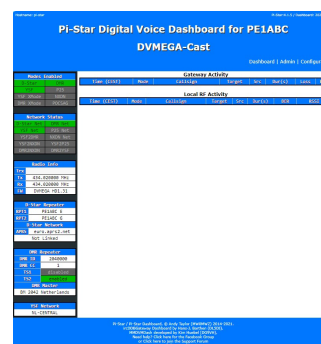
Hostname: pi-star

Pi-Star Digital Voice Dashboard for PE1ABC

DVMEGA-Cast

Dashboard | Admin | Configu

Modes Enabled

| D-Star | DMR |
|---|---|
| YSF | P25 |
| YSF XMode | NXDN |
| DMR XMode | POCSAG |

Network Status

| D-Star Net | DMR Net |
|---|---|
| YSF Net | P25 Net |
| YSF2DMR | NXDN Net |
| YSF2NXDN | YSF2P25 |
| DMR2NXDN | DMR2YSF |

Radio Info

| Trx | |
|---|---|
| Tx | 434.020000 MHz |
| Rx | 434.020000 MHz |
| FW | DVMEGA HR1.31 |

D-Star Repeater

| RPT1 | PE1ABC G |
|---|---|
| RPT2 | PE1ABC G |

D-Star Network

| APRS | euro.aprs2.net |
|---|---|

Not Linked

DMR Repeater

| DMR ID | 2040000 |
|---|---|
| DMR CC | 1 |
| TS1 | disabled |
| TS2 | enabled |

DMR Master

DM 2042 Netherlands

YSF Network

NL-CENTRAL

Gateway Activity

| Time (CEST) | Mode | Callsign | Target | Src | Dur(s) | Loss | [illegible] |
|---|---|---|---|---|---|---|---|

Local RF Activity

| Time (CEST) | Mode | Callsign | Target | Src | Dur(s) | BER | RSSI |
|---|---|---|---|---|---|---|---|

Pi-Star / Pi-Star Dashboard, © Andy Taylor (MW0MWZ) 2014-2021.
ircDDBGateway Dashboard by Hans-J. Barthen (DL5DI),
MMDVMDash developed by Kim Huebel (DG9VH),
Need help? Click here for the Facebook Group
or Click here to join the Support Forum